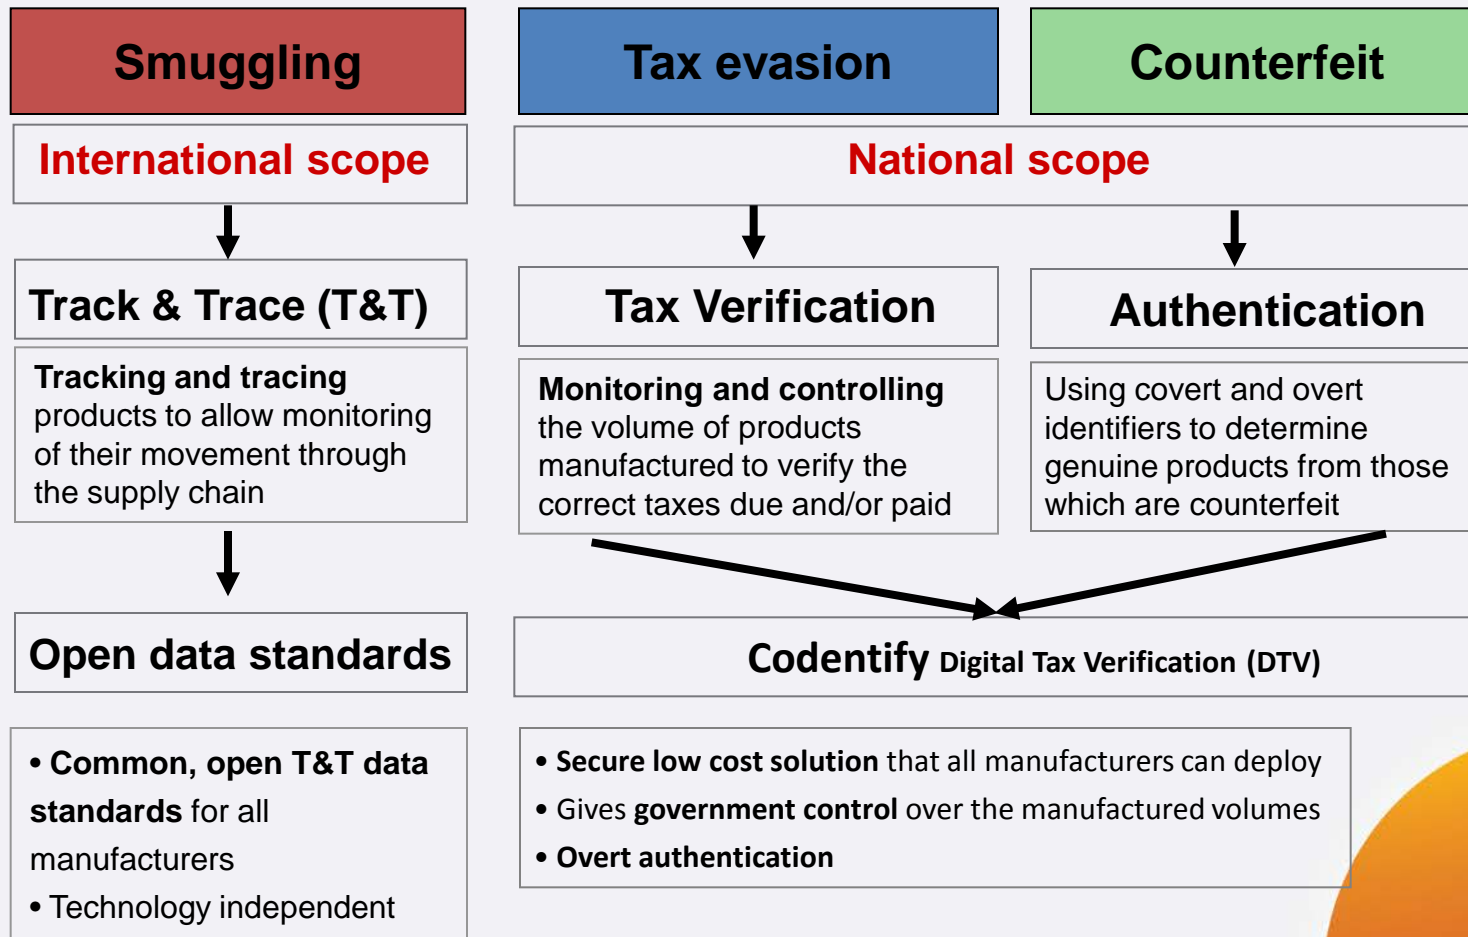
Smuggling

Tax evasion

Counterfeit

International scope

National scope

Track & Trace (T&T)

Tax Verification

Authentication

**Tracking and tracing** products to allow monitoring of their movement through the supply chain

**Monitoring and controlling** the volume of products manufactured to verify the correct taxes due and/or paid

Using covert and overt identifiers to determine genuine products from those which are counterfeit

Open data standards

Codentify Digital Tax Verification (DTV)

• **Common, open T&T data standards** for all manufacturers
• Technology independent

• **Secure low cost solution** that all manufacturers can deploy
• Gives **government control** over the manufactured volumes
• **Overt authentication**